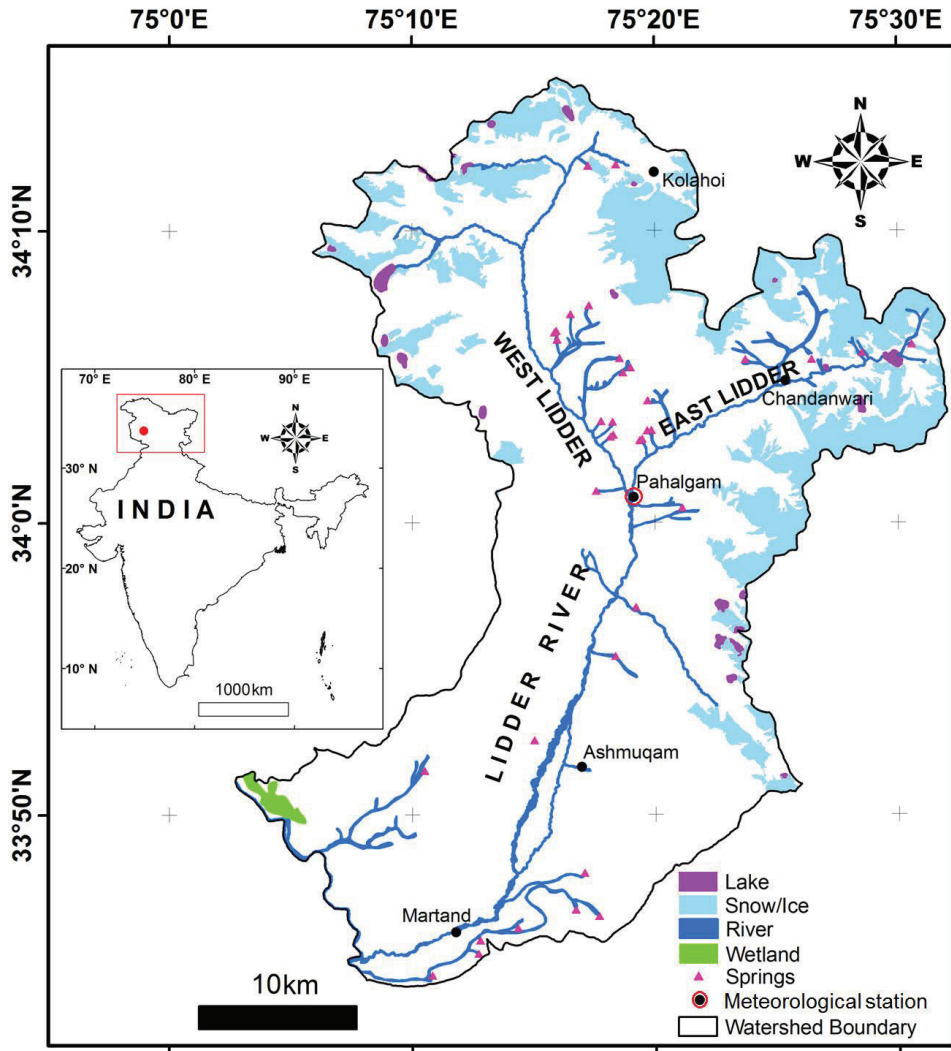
75°0'E 75°10'E 75°20'E 75°30'E

34°10'N

34°0'N

33°50'N

N
W E
S

Kolahoi

WEST LIDDER

EAST LIDDER

Chandanwari

Pahalgam

LIDDER RIVER

Ashmuqam

Martand

70° E 80° E 90° E

30° N

20° N

10° N

INDIA

N
W E
S

1000km

10km

Lake
Snow/Ice
River
Wetland
Springs
Meteorological station
Watershed Boundary